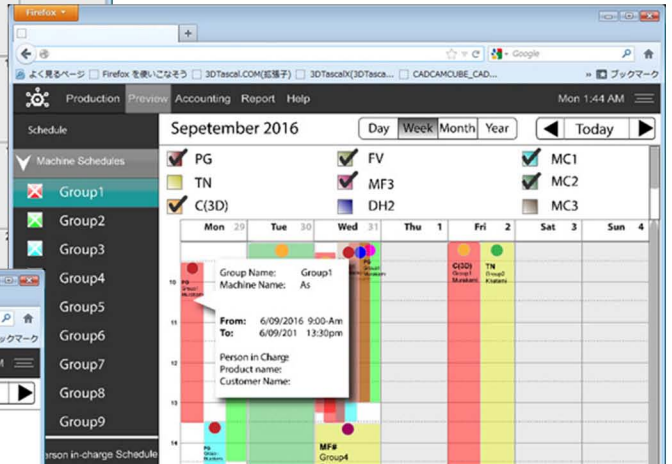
Firefox

+

Google

よく見るページ Firefox を使いこなそう 3DTascal.COM(拡張子) 3DTascalX(3DTasca... CADCAMCUBE_CAD... ブックマーク

Production Preview Accounting Report Help Mon 1:44 AM

Schedule

Sepetember 2016

Day Week Month Year

Today

Machine Schedules

PG FV MC1
TN MF3 MC2
C(3D) DH2 MC3

Group1
Group2
Group3
Group4
Group5
Group6
Group7
Group8
Group9

Person in-charge Schedule

ックマーク

| Mon 29 | Tue 30 | Wed 31 | Thu 1 | Fri 2 | Sat 3 | Sun 4 |
|---|---|---|---|---|---|---|

10
11
12
13
14

Group Name: Group1
Machine Name: As

From: 6/09/2016 9:00-Am
To: 6/09/201 13:30pm

Person in Charge
Product name:
Customer Name:

C(3D)
TN

MF#
Group4